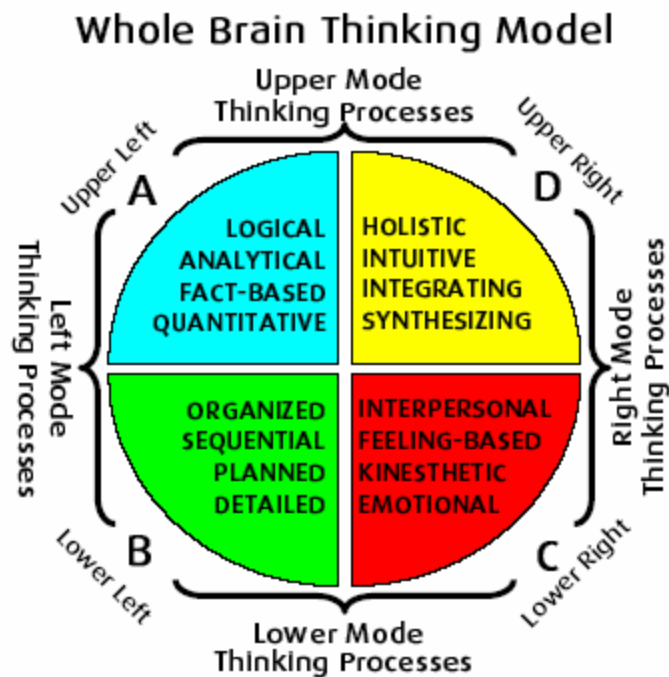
Whole Brain Thinking Model

Upper Mode Thinking Processes

Upper Left

A

Upper Right

D

Left Mode Thinking Processes

LOGICAL
ANALYTICAL
FACT-BASED
QUANTITATIVE

HOLISTIC
INTUITIVE
INTEGRATING
SYNTHESIZING

ORGANIZED
SEQUENTIAL
PLANNED
DETAILED

INTERPERSONAL
FEELING-BASED
KINESTHETIC
EMOTIONAL

Right Mode Thinking Processes

B

Lower Left

C

Lower Right

Lower Mode Thinking Processes